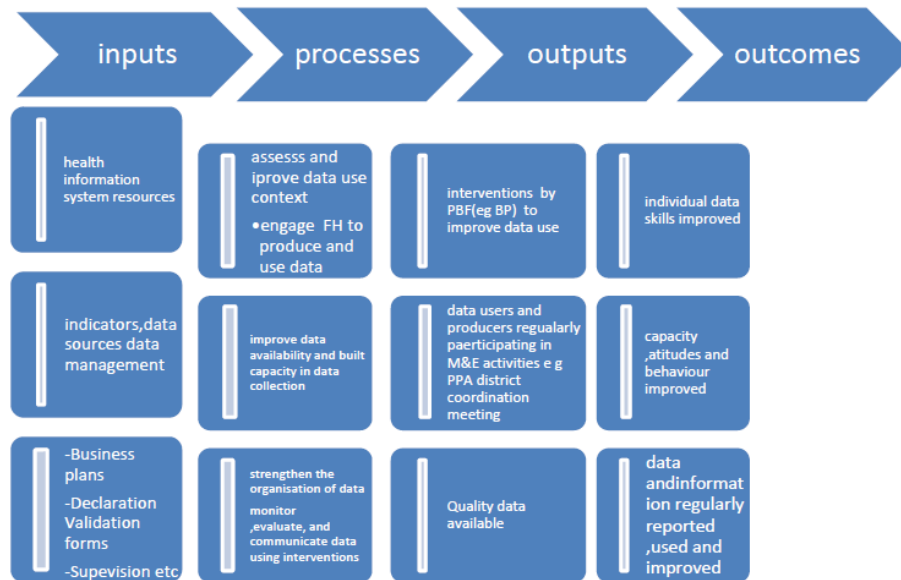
inputs

processes

outputs

outcomes

health information system resources

assesss and iprove data use context

•engage FH to produce and use data

interventions by PBF(eg BP) to improve data use

individual data skills improved

indicators,data sources data management

improve data availability and built capacity in data collection

data users and producers regualarly paerticipating in M&E activities e g PPA district coordination meeting

capacity ,atitudes and behaviour improved

-Business plans

-Declaration Validation forms

-Supevision etc

strengthen the organisation of data

monitor ,evaluate, and communicate data using interventions

Quality data available

data andinformation regularly reported ,used and improved